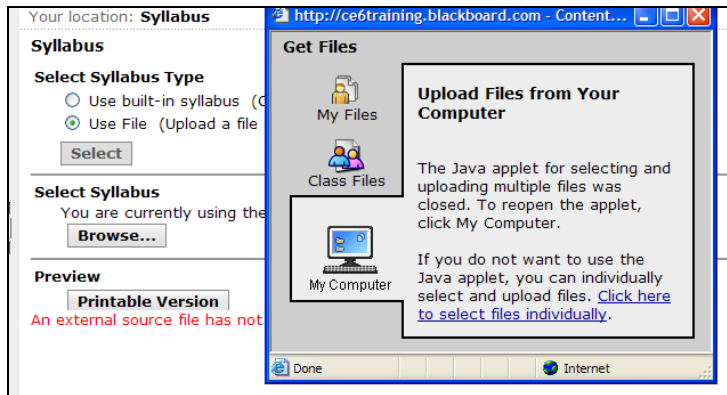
Your location: Syllabus

Syllabus

Select Syllabus Type

Use built-in syllabus (C

Use File (Upload a file

Select

Select Syllabus

You are currently using the

Browse...

Preview

Printable Version

An external source file has not

http://ce6training.blackboard.com - Content...

Get Files

My Files

Class Files

My Computer

Upload Files from Your Computer

The Java applet for selecting and uploading multiple files was closed. To reopen the applet, click My Computer.

If you do not want to use the Java applet, you can individually select and upload files. Click here to select files individually.

Done

Internet